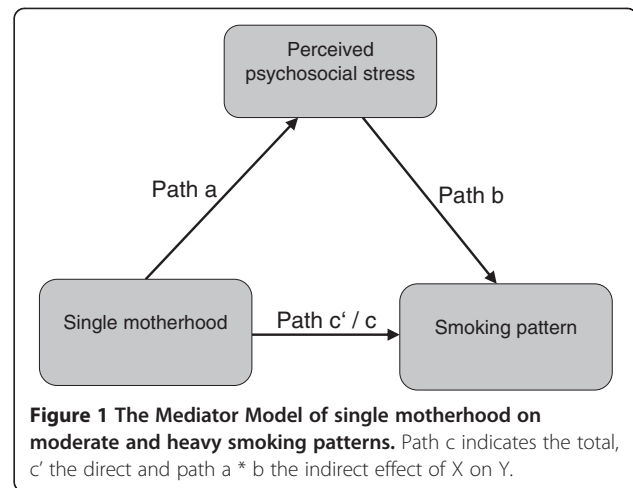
Perceived psychosocial stress

Path a

Path b

Single motherhood

Path c‘ / c

Smoking pattern

**Figure 1 The Mediator Model of single motherhood on moderate and heavy smoking patterns.** Path c indicates the total, c’ the direct and path a * b the indirect effect of X on Y.